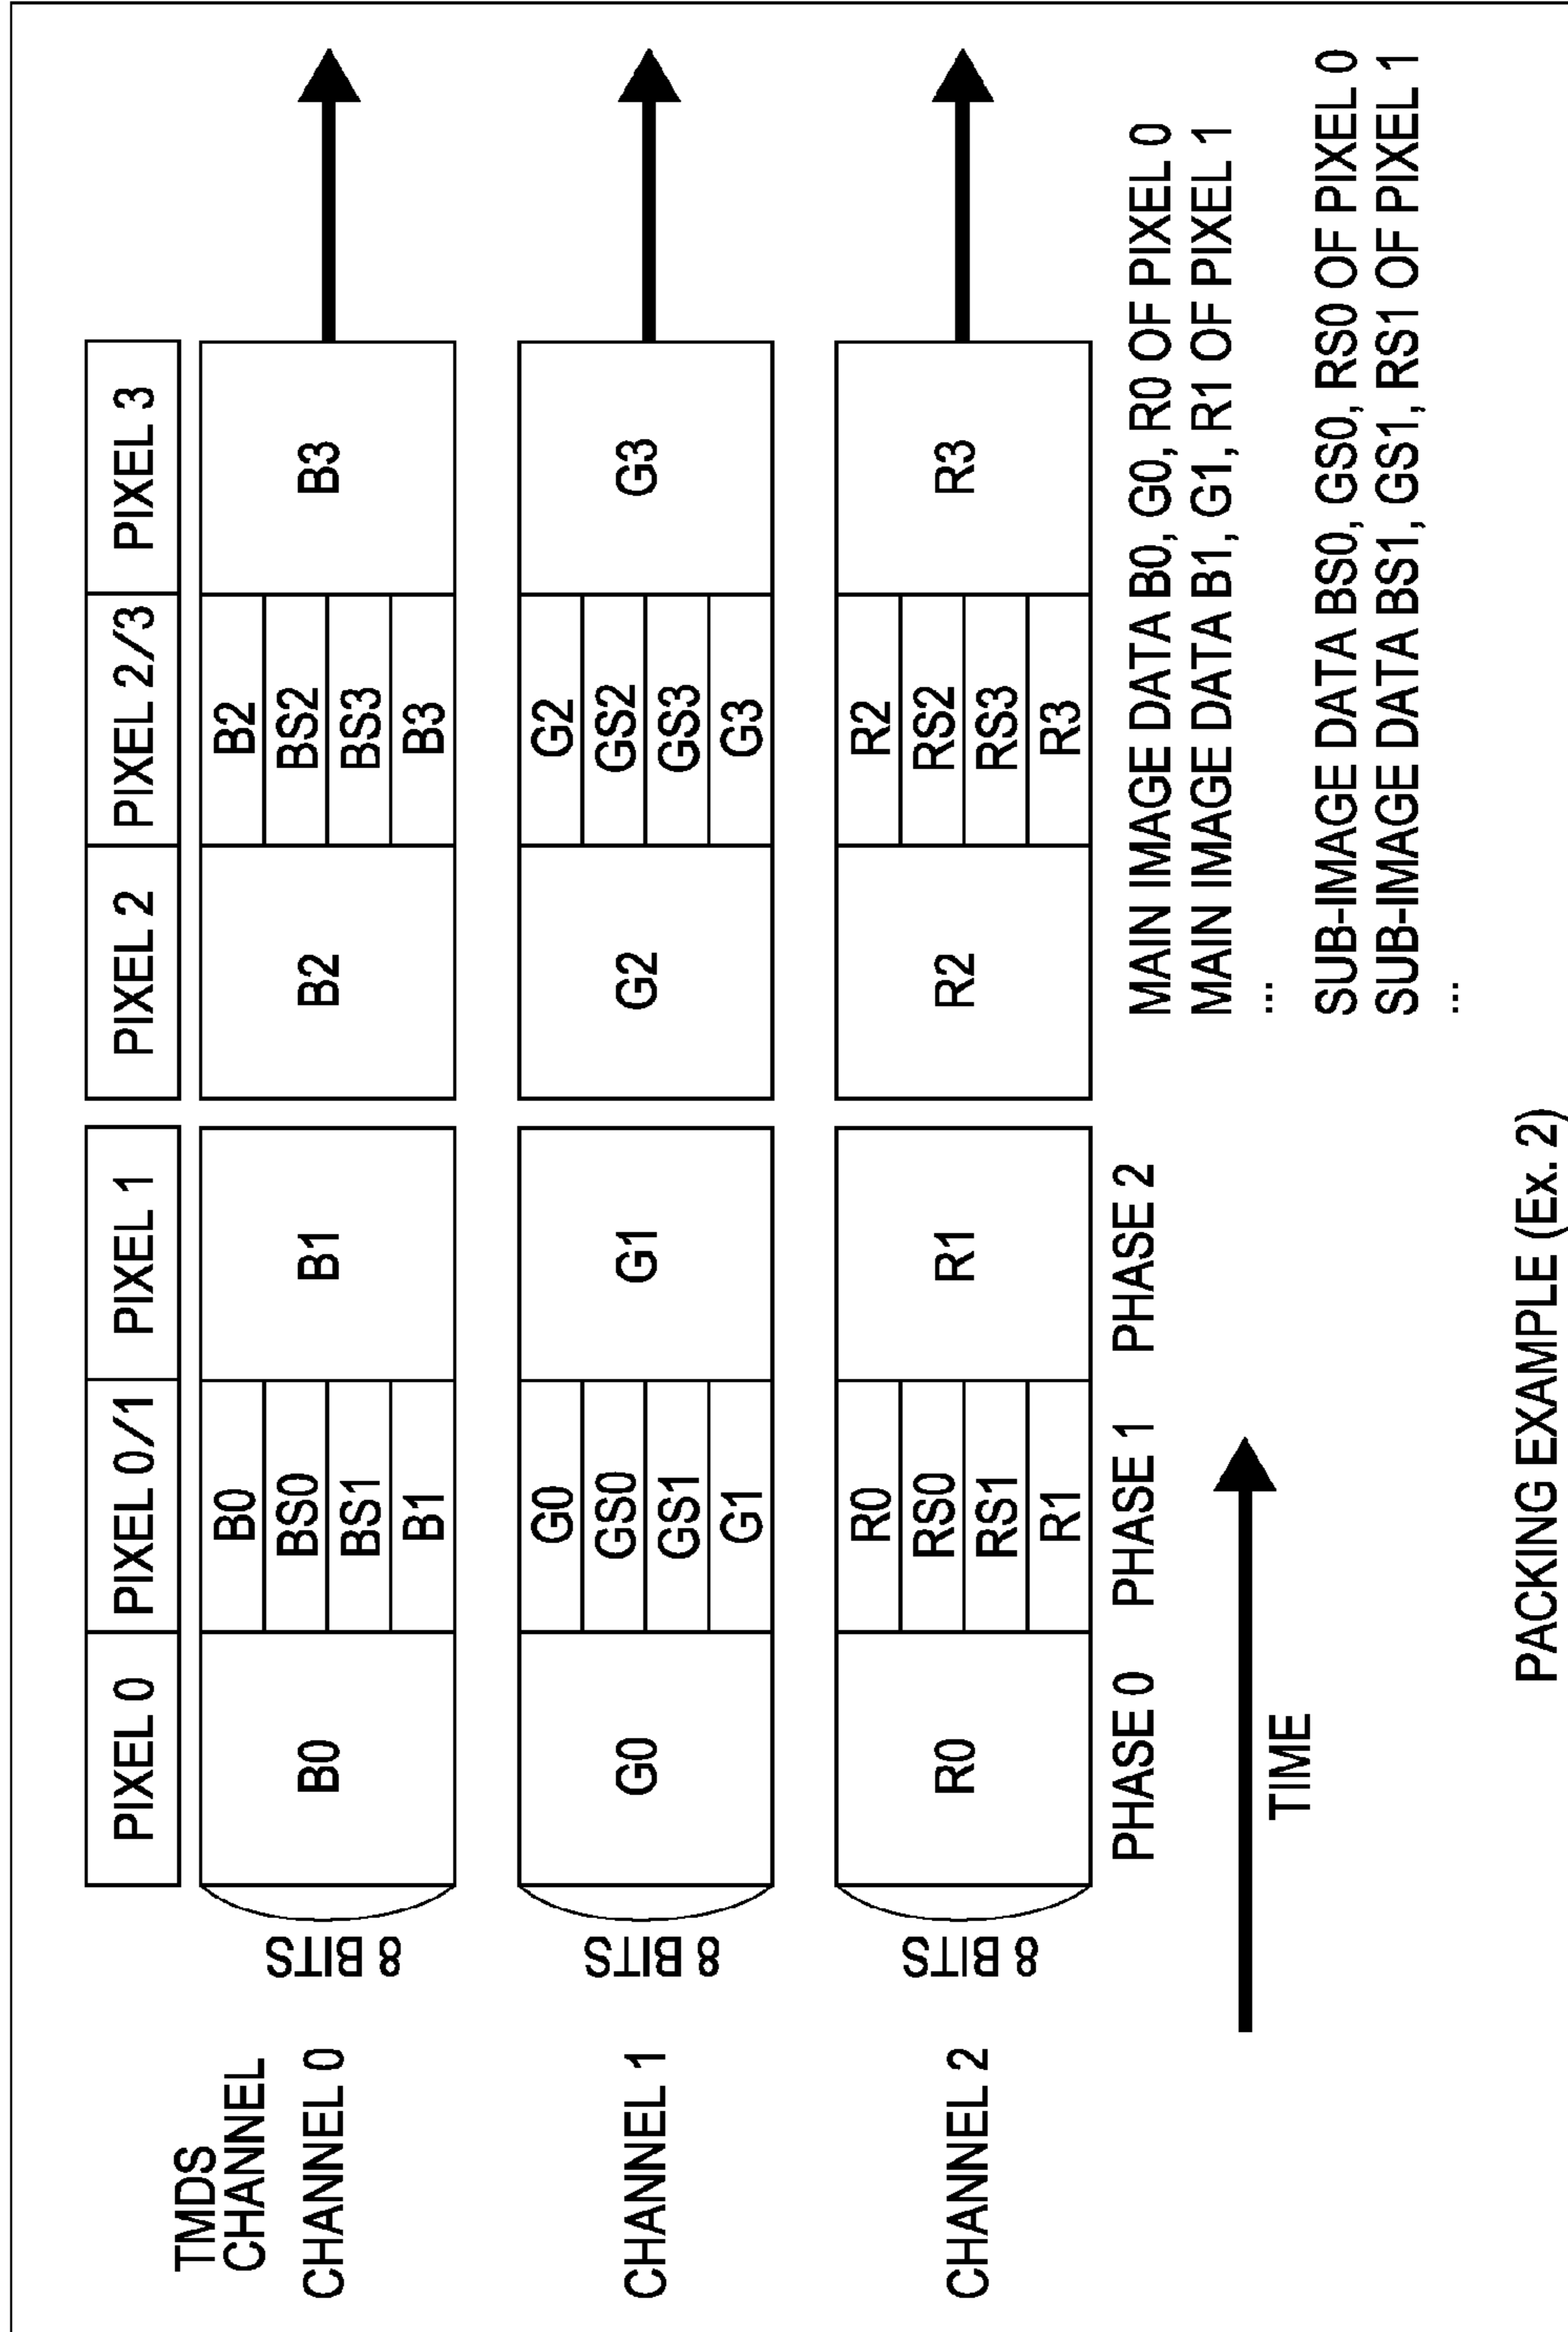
TMDS CHANNEL

CHANNEL 0

CHANNEL 1

CHANNEL 2

8 BITS

8 BITS

8 BITS

| PIXEL 0 | PIXEL 0/1 | PIXEL 1 | PIXEL 2 | PIXEL 2/3 | PIXEL 3 |
|---|---|---|---|---|---|
| B0 | B0 BS0 BS1 B1 | B1 | B2 | B2 BS2 BS3 B3 | B3 |
| G0 | G0 GS0 GS1 G1 | G1 | G2 | G2 GS2 GS3 G3 | G3 |
| R0 | R0 RS0 RS1 R1 | R1 | R2 | R2 RS2 RS3 R3 | R3 |

PHASE 0 PHASE 1 PHASE 2

TIME

MAIN IMAGE DATA B0, G0, R0 OF PIXEL 0
MAIN IMAGE DATA B1, G1, R1 OF PIXEL 1
...
SUB-IMAGE DATA BS0, GS0, RS0 OF PIXEL 0
SUB-IMAGE DATA BS1, GS1, RS1 OF PIXEL 1
...

PACKING EXAMPLE (Ex. 2)